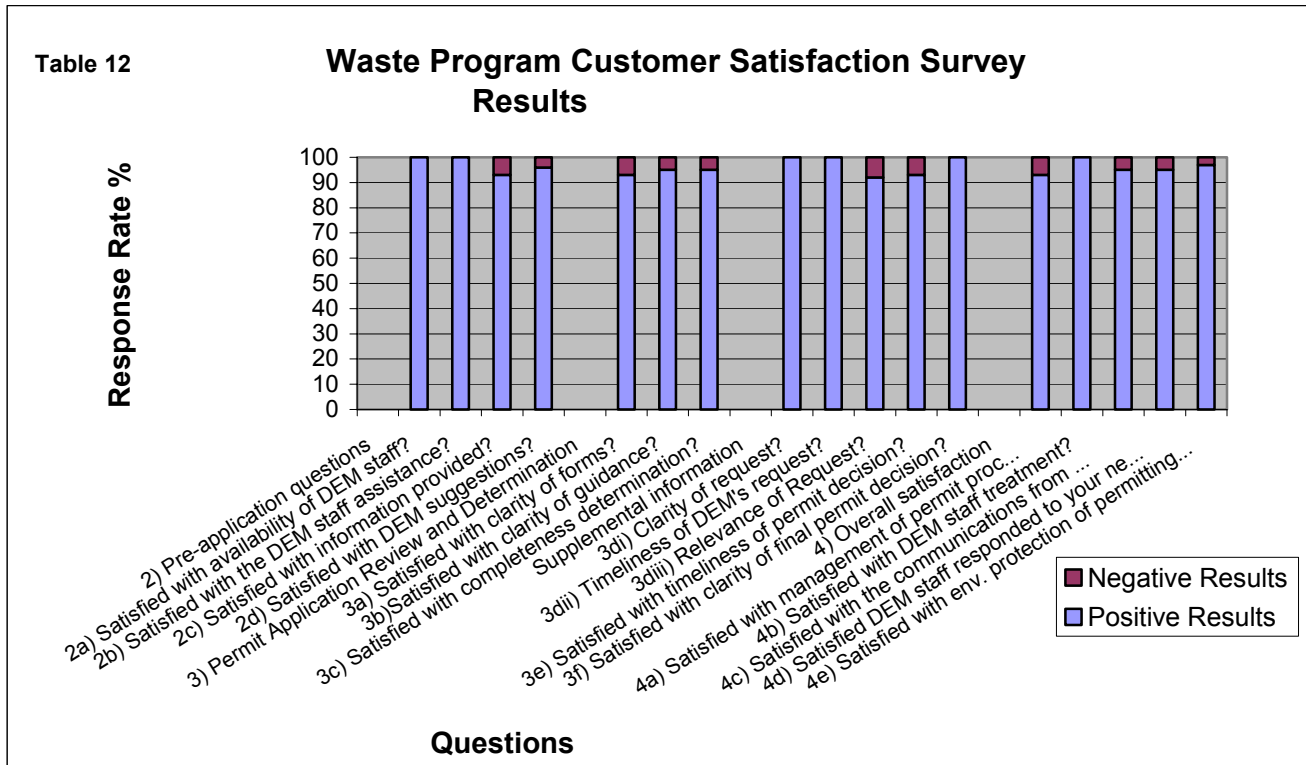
Table 12

Waste Program Customer Satisfaction Survey Results

Response Rate %

100
90
80
70
60
50
40
30
20
10
0

2) Pre-application questions
2a) Satisfied with availability of DEM staff?
2b) Satisfied with the DEM staff assistance?
2c) Satisfied with information provided?
2d) Satisfied with DEM suggestions?
3) Permit Application Review and Determination
3a) Satisfied with clarity of forms?
3b)Satisfied with clarity of guidance?
3c) Satisfied with completeness determination?
Supplemental information
3di) Clarity of request?
3dii) Timeliness of DEM's request?
3diii) Relevance of Request?
3e) Satisfied with timeliness of permit decision?
3f) Satisfied with clarity of final permit decision?
4) Overall satisfaction
4a) Satisfied with management of permit proc...
4b) Satisfied with DEM staff treatment?
4c) Satisfied with the communications from ...
4d) Satisfied DEM staff responded to your ne...
4e) Satisfied with env. protection of permitting...

Negative Results
Positive Results

Questions